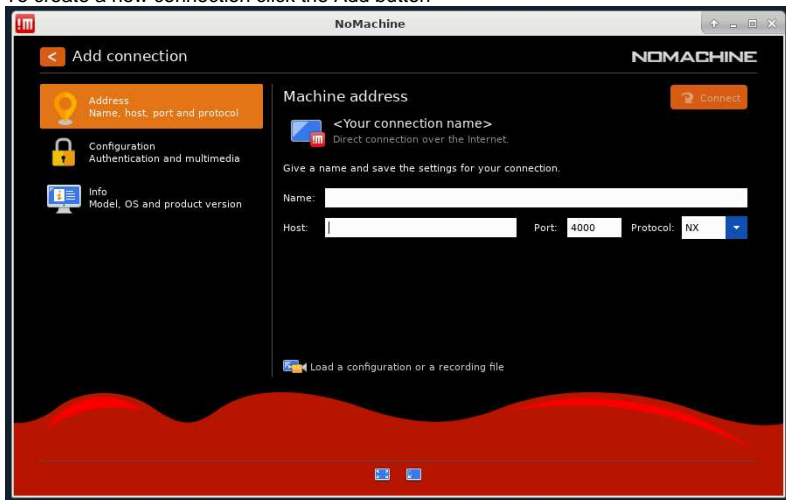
To create a new connection click the Add button

NoMachine

Add connection

NOMACHINE

Address
Name, host, port and protocol

Configuration
Authentication and multimedia

Info
Model, OS and product version

Machine address

Connect

<Your connection name>
Direct connection over the Internet.

Give a name and save the settings for your connection.

Name:

Host:

Port: 4000

Protocol: NX

Load a configuration or a recording file